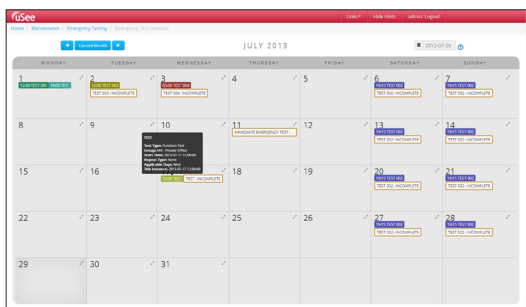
uSee

Links▾ Hide Hints admin Logout

Home / Maintenance / Emergency Testing / Emergency Test Schedule

◀ Current Month ▶

JULY 2013

2013-07-20

| MONDAY | TUESDAY | WEDNESDAY | THURSDAY | FRIDAY | SATURDAY | SUNDAY |
|---|---|---|---|---|---|---|
| 1 12:00 TEST 001 PASS TEST | 2 12:00 TEST 001 TEST 003 : INCOMPLETE | 3 05:00 TEST 004 TEST 004 : INCOMPLETE | 4 | 5 | 6 19:15 TEST 002 TEST 002 : INCOMPLETE | 7 19:15 TEST 002 TEST 002 : INCOMPLETE |
| 8 | 9 | 10 TEST Test Type: Function Test Group: HH - Private Office Start Time: 2013-07-17 12:00:00 Repeat Type: None Applicable Days: Wed This Instance: 2013-07-17 12:00:00 TEST : INCOMPLETE | 11 IMMEDIATE EMERGENCY TEST... | 12 | 13 19:15 TEST 002 TEST 002 : INCOMPLETE | 14 19:15 TEST 002 TEST 002 : INCOMPLETE |
| 15 | 16 | 17 | 18 | 19 | 20 19:15 TEST 002 TEST 002 : INCOMPLETE | 21 19:15 TEST 002 TEST 002 : INCOMPLETE |
| 22 | 23 | 24 | 25 | 26 | 27 19:15 TEST 002 TEST 002 : INCOMPLETE | 28 19:15 TEST 002 TEST 002 : INCOMPLETE |
| 29 | 30 | 31 | | | | |